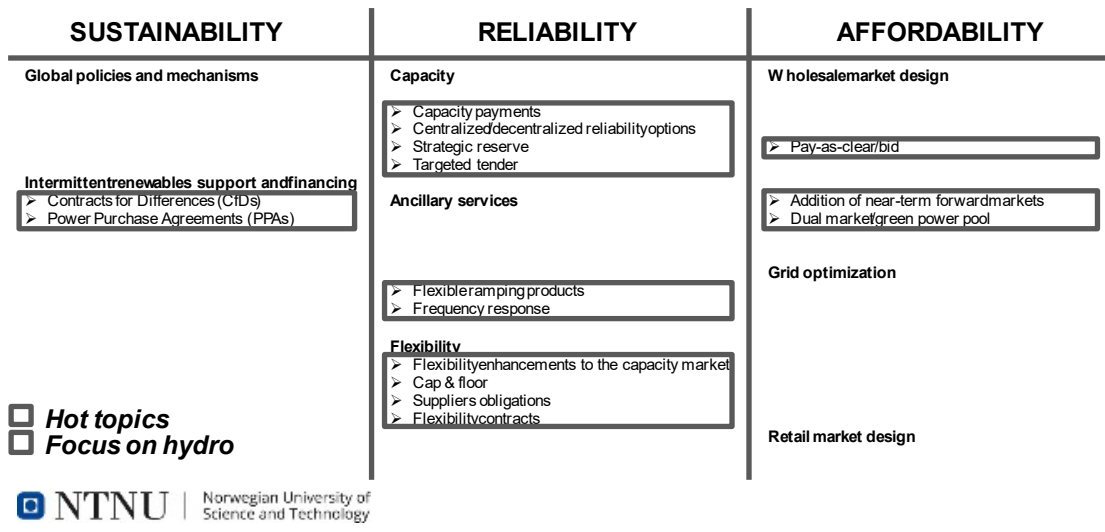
SUSTAINABILITY

Global policies and mechanisms

Intermittentrenewables support andfinancing
➢ Contracts for Differences (CfDs)
➢ Power Purchase Agreements (PPAs)

RELIABILITY

Capacity
➢ Capacity payments
➢ Centralized/decentralized reliabilityoptions
➢ Strategic reserve
➢ Targeted tender

Ancillary services

➢ Flexibleramping products
➢ Frequency response

Flexibility
➢ Flexibilityenhancements to the capacity market
➢ Cap & floor
➢ Suppliers obligations
➢ Flexibilitycontracts

AFFORDABILITY

W holesalemarket design

➢ Pay-as-clear/bid

➢ Addition of near-term forwardmarkets
➢ Dual market/green power pool

Grid optimization

Retail market design

Hot topics
Focus on hydro

NTNU | Norwegian University of Science and Technology